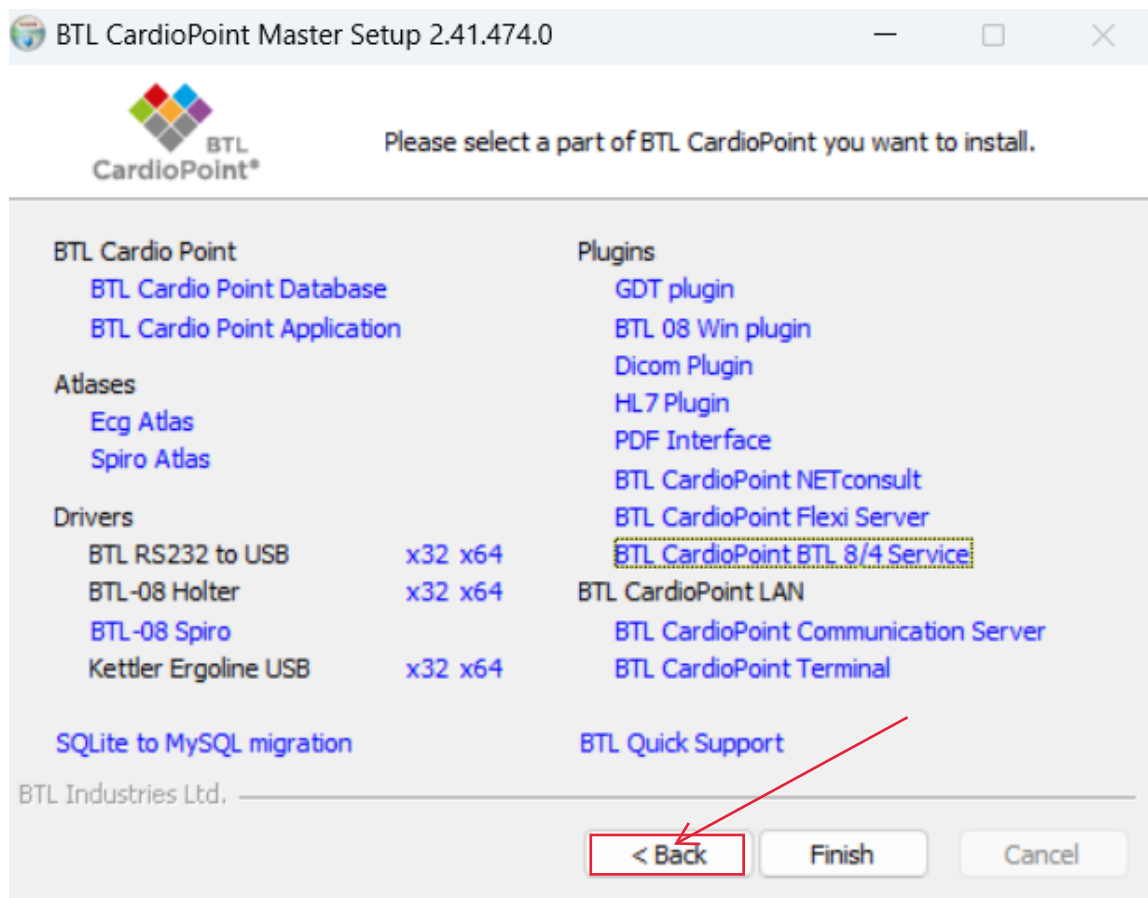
BTL CardioPoint Master Setup 2.41.474.0

BTL CardioPoint®

Please select a part of BTL CardioPoint you want to install.

BTL Cardio Point
BTL Cardio Point Database
BTL Cardio Point Application

Atlases
Ecg Atlas
Spiro Atlas

Drivers
BTL RS232 to USB x32 x64
BTL-08 Holter x32 x64
BTL-08 Spiro
Kettler Ergoline USB x32 x64

SQLite to MySQL migration

Plugins
GDT plugin
BTL 08 Win plugin
Dicom Plugin
HL7 Plugin
PDF Interface
BTL CardioPoint NETconsult
BTL CardioPoint Flexi Server
BTL CardioPoint BTL 8/4 Service

BTL CardioPoint LAN
BTL CardioPoint Communication Server
BTL CardioPoint Terminal

BTL Quick Support

BTL Industries Ltd.

< Back
Finish
Cancel